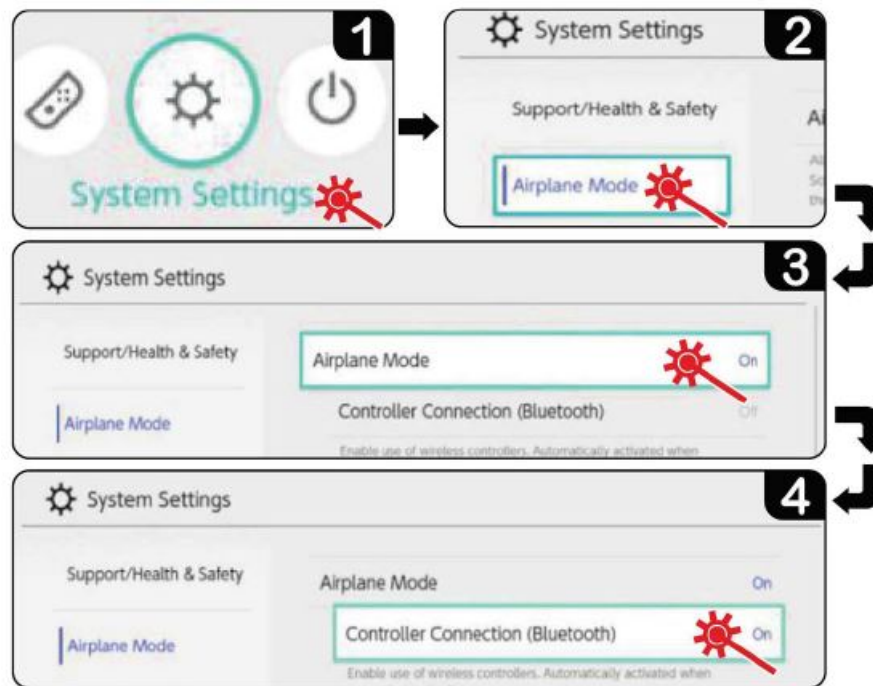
1

System Settings

2

System Settings

Support/Health & Safety

Airplane Mode

Ai

3

System Settings

Support/Health & Safety

Airplane Mode

Airplane Mode On

Controller Connection (Bluetooth) Off

Enable use of wireless controllers. Automatically activated when

4

System Settings

Support/Health & Safety

Airplane Mode

Airplane Mode On

Controller Connection (Bluetooth) On

Enable use of wireless controllers. Automatically activated when